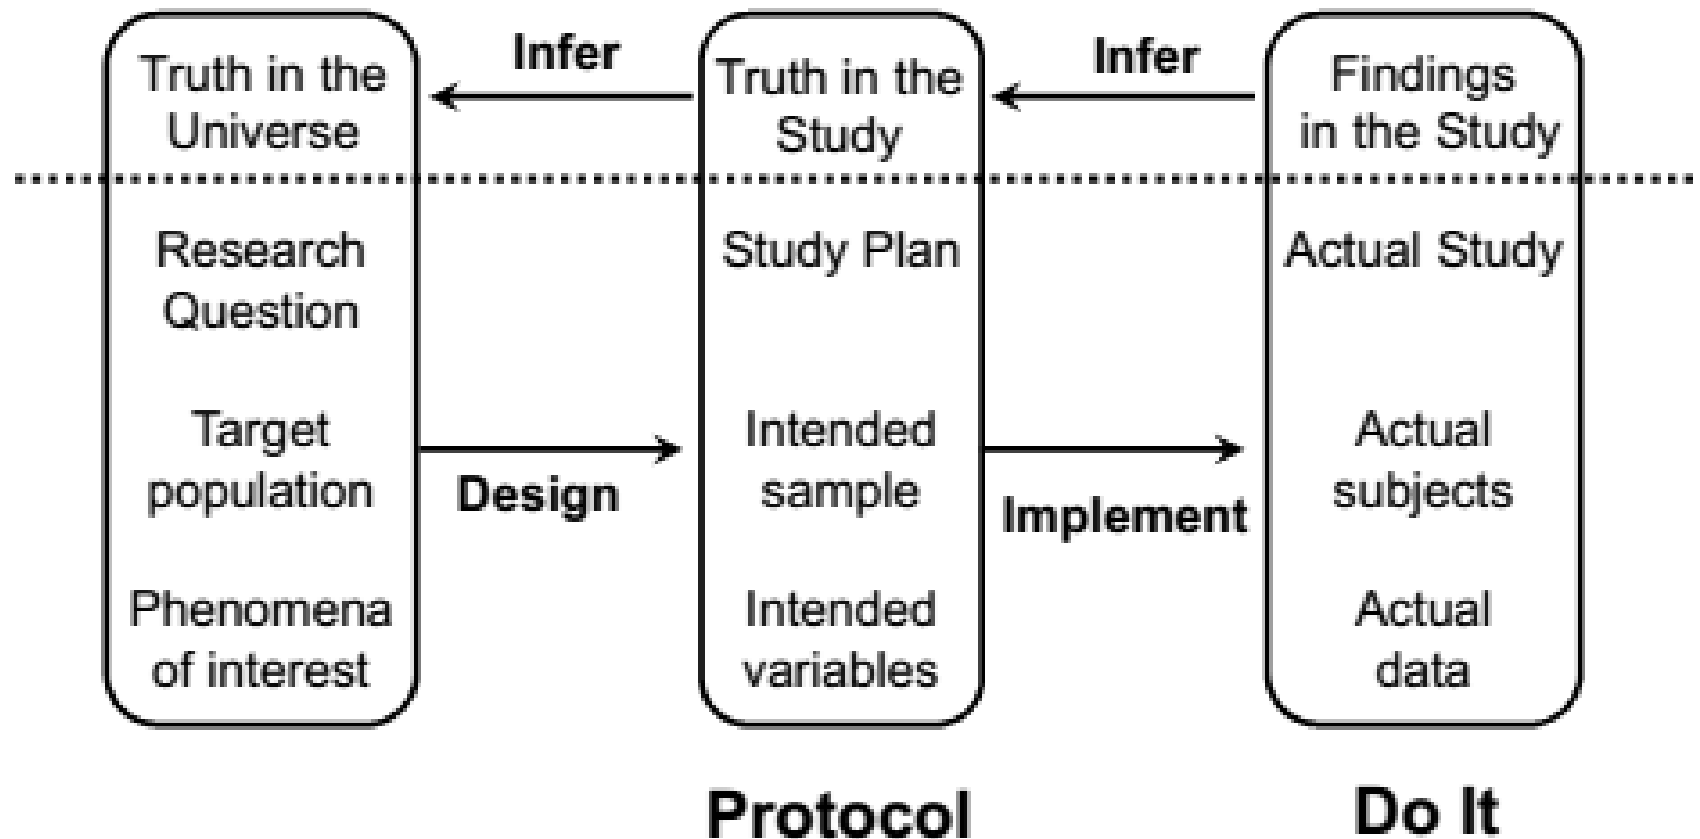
Truth in the Universe

Infer

Truth in the Study

Infer

Findings in the Study

Research Question

Study Plan

Actual Study

Target population

Design

Intended sample

Implement

Actual subjects

Phenomena of interest

Intended variables

Actual data

Protocol

Do It